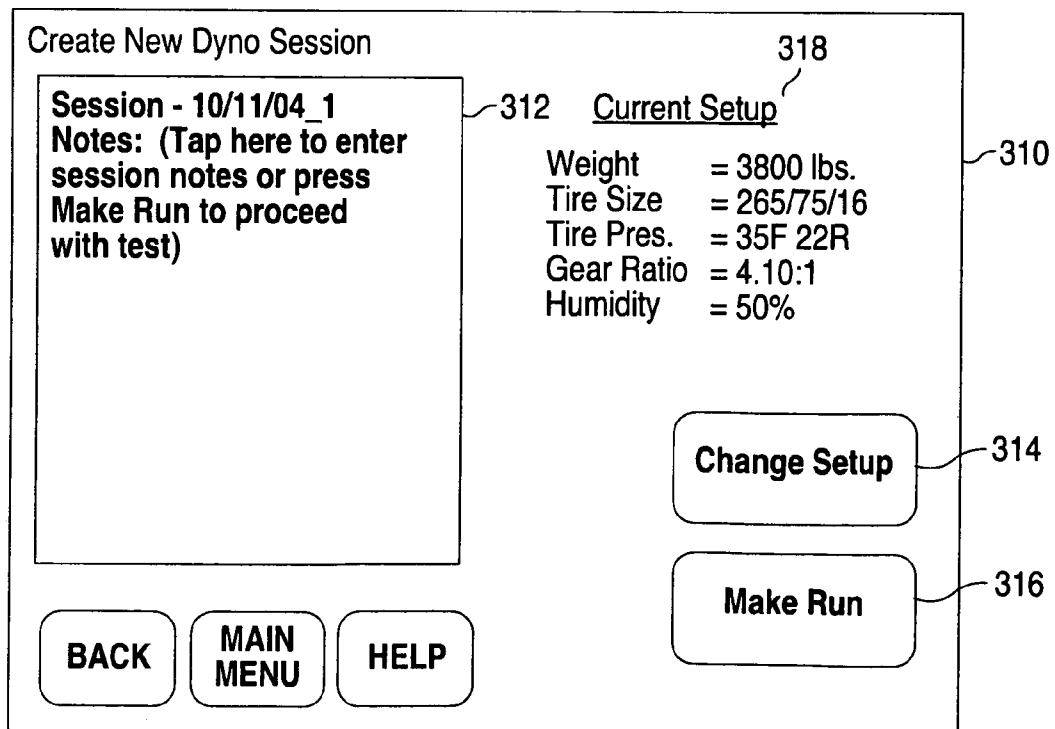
Create New Dyno Session

318

Session - 10/11/04_1
Notes: (Tap here to enter session notes or press Make Run to proceed with test)

312

Current Setup

310

| | |
|---|---|
| Weight | = 3800 lbs. |
| Tire Size | = 265/75/16 |
| Tire Pres. | = 35F 22R |
| Gear Ratio | = 4.10:1 |
| Humidity | = 50% |

Change Setup

314

Make Run

316

BACK

MAIN MENU

HELP